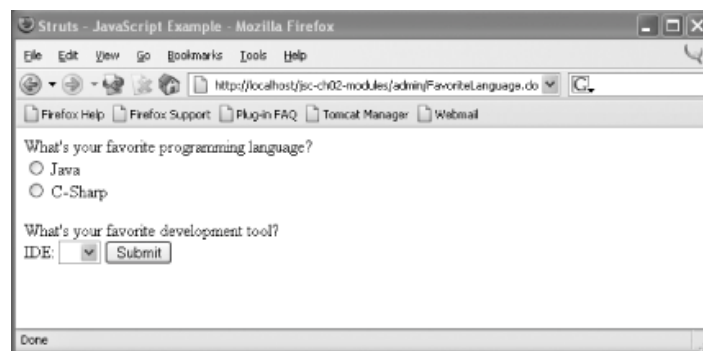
Struts - JavaScript Example - Mozilla Firefox

File Edit View Go Bookmarks Tools Help

http://localhost/jsc-ch02-modules/admin/FavoriteLanguage.do

Firefox Help Firefox Support Plug-in FAQ Tomcat Manager Webmail

What's your favorite programming language?
Java
C-Sharp

What's your favorite development tool?
IDE: Submit

Done